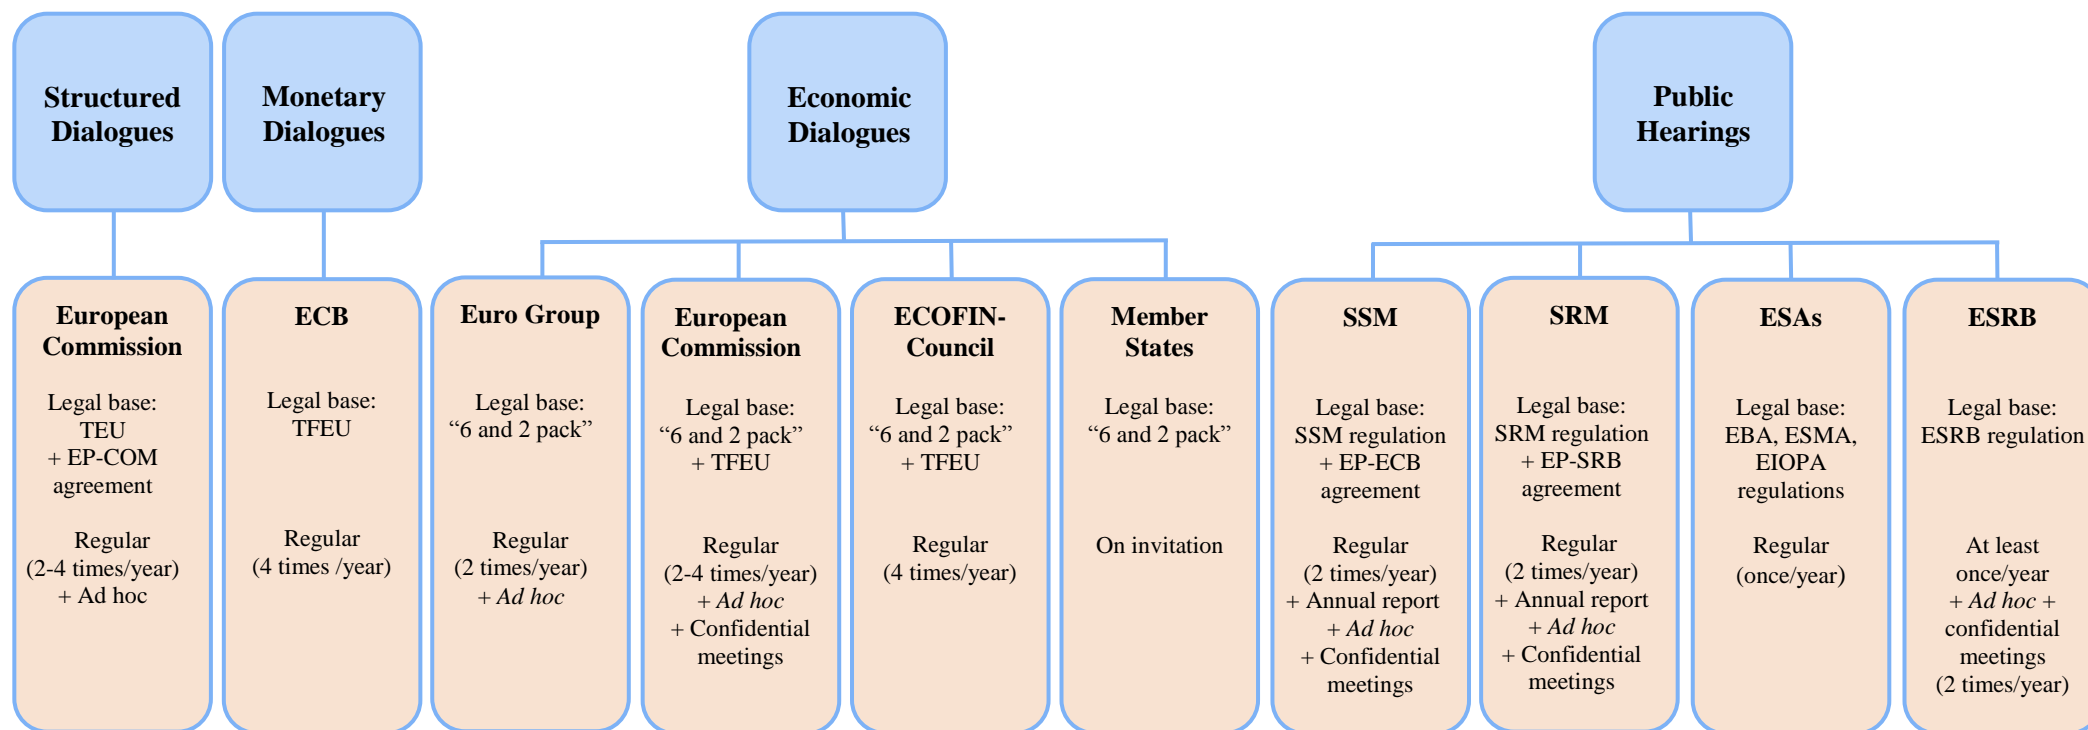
Structured Dialogues

Monetary Dialogues

Economic Dialogues

Public Hearings

European Commission

Legal base: TEU + EP-COM agreement

Regular (2-4 times/year) + Ad hoc

ECB

Legal base: TFEU

Regular (4 times /year)

Euro Group

Legal base: "6 and 2 pack"

Regular (2 times/year) + Ad hoc

European Commission

Legal base: "6 and 2 pack" + TFEU

Regular (2-4 times/year) + Ad hoc + Confidential meetings

ECOFIN-Council

Legal base: "6 and 2 pack" + TFEU

Regular (4 times/year)

Member States

Legal base: "6 and 2 pack"

On invitation

SSM

Legal base: SSM regulation + EP-ECB agreement

Regular (2 times/year) + Annual report + Ad hoc + Confidential meetings

SRM

Legal base: SRM regulation + EP-SRB agreement

Regular (2 times/year) + Annual report + Ad hoc + Confidential meetings

ESAs

Legal base: EBA, ESMA, EIOPA regulations

Regular (once/year)

ESRB

Legal base: ESRB regulation

At least once/year + Ad hoc + confidential meetings (2 times/year)